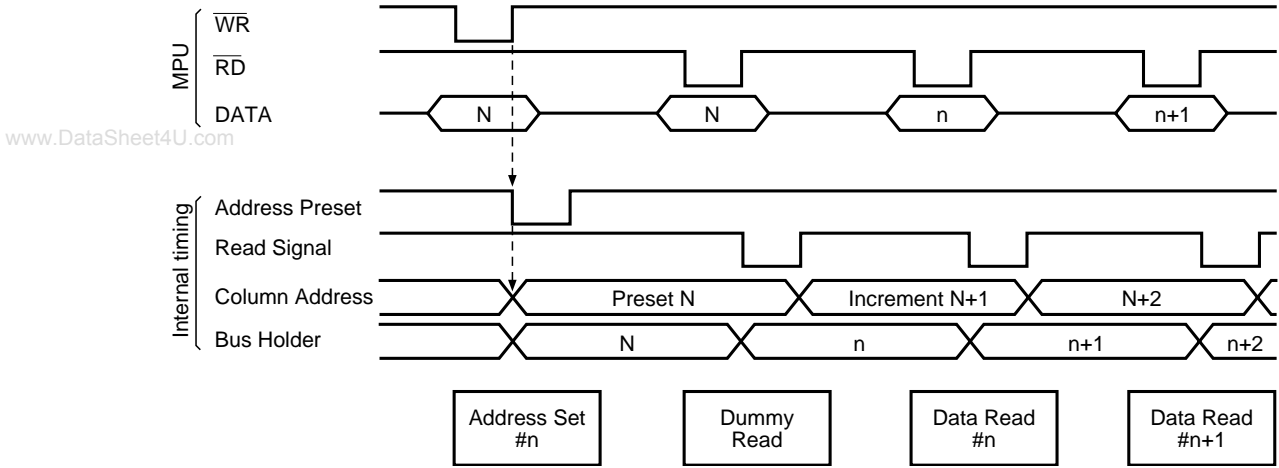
MPU
$\overline{WR}$
$\overline{RD}$
DATA
N
N
n
n+1

www.DataSheet4U.com

Internal timing
Address Preset
Read Signal
Column Address
Preset N
Increment N+1
N+2
Bus Holder
N
n
n+1
n+2

Address Set #n

Dummy Read

Data Read #n

Data Read #n+1